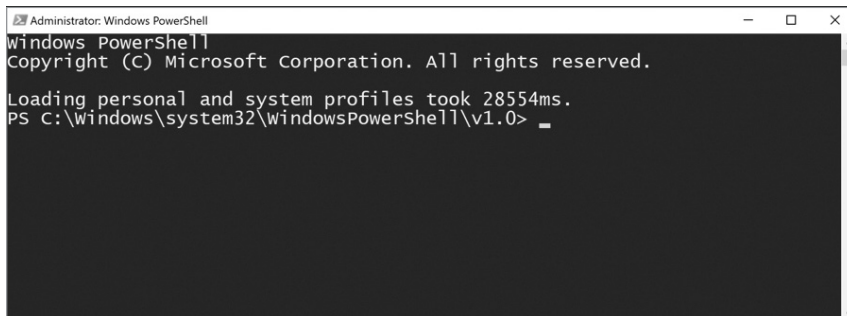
Administrator: Windows PowerShell

Windows PowerShell
Copyright (C) Microsoft Corporation. All rights reserved.

Loading personal and system profiles took 28554ms.
PS C:\Windows\system32\WindowsPowerShell\v1.0>